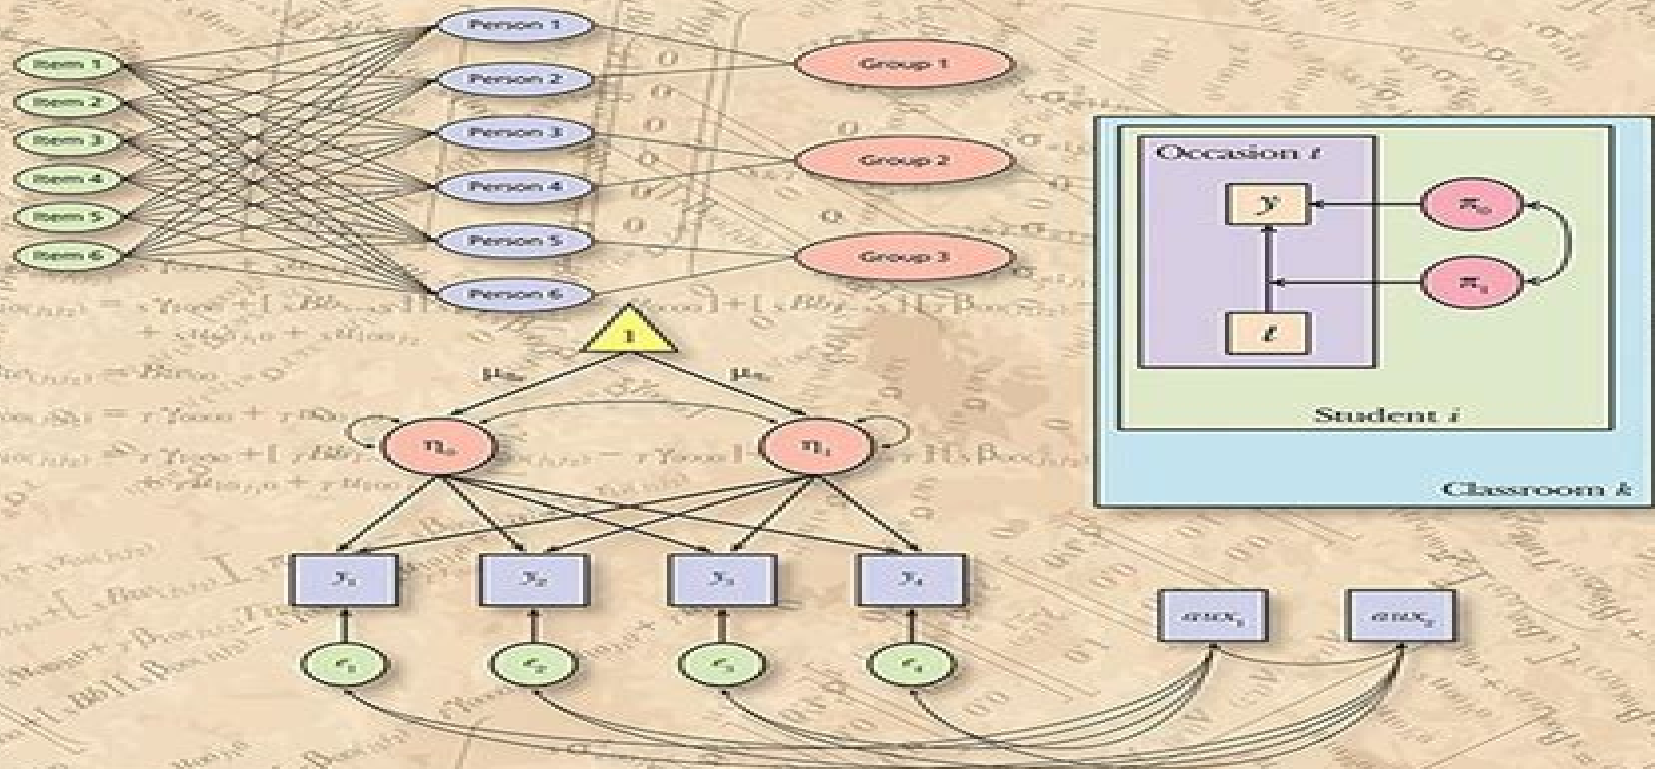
Item 1
Item 2
Item 3
Item 4
Item 5
Item 6
Person 1
Person 2
Person 3
Person 4
Person 5
Person 6
Group 1
Group 2
Group 3

Occasion $t$
$y$
$t$
$\pi_0$
$\pi_1$
Student $i$
Classroom $k$

1
$\mu_{\eta_0}$
$\mu_{\eta_1}$
$\eta_0$
$\eta_1$
$y_1$
$y_2$
$y_3$
$y_4$
$\varepsilon_1$
$\varepsilon_2$
$\varepsilon_3$
$\varepsilon_4$
$aux_1$
$aux_2$